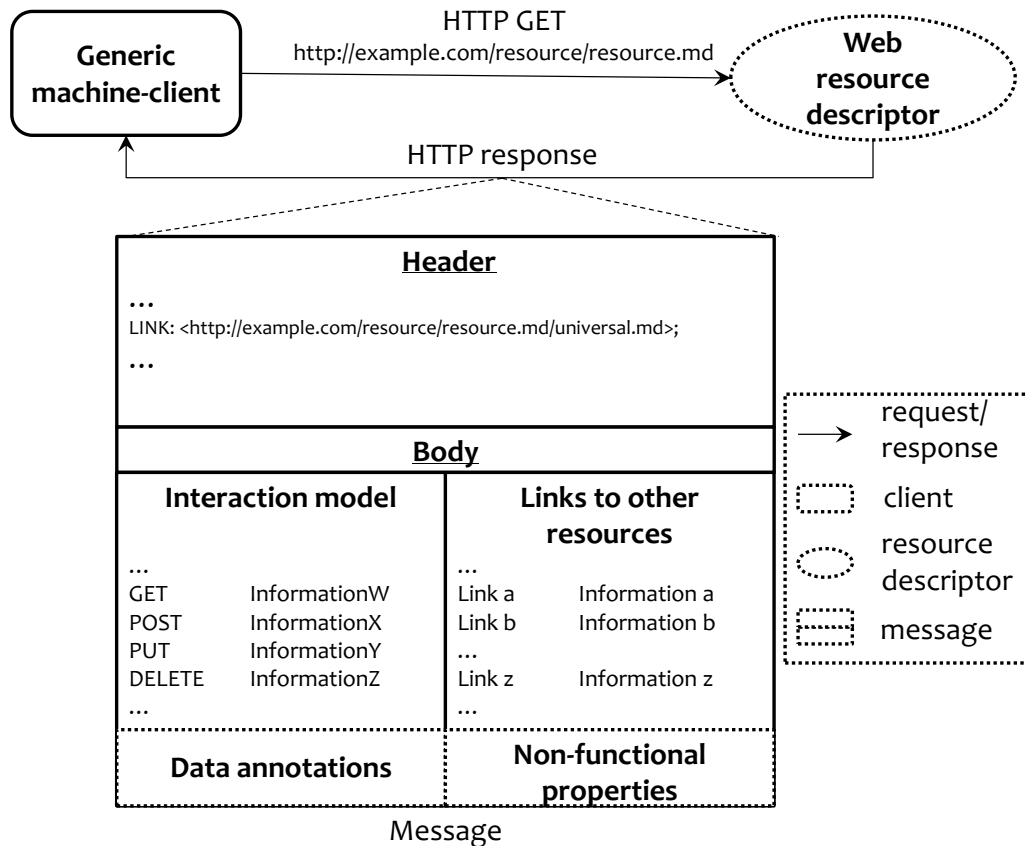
Generic machine-client

HTTP GET
http://example.com/resource/resource.md

Web resource descriptor

HTTP response

Header
…
LINK: <http://example.com/resource/resource.md/universal.md>;
…

Body

Interaction model
…
GET InformationW
POST InformationX
PUT InformationY
DELETE InformationZ
…

Links to other resources
…
Link a Information a
Link b Information b
…
Link z Information z
…

Data annotations

Non-functional properties

Message

request/ response
client
resource descriptor
message